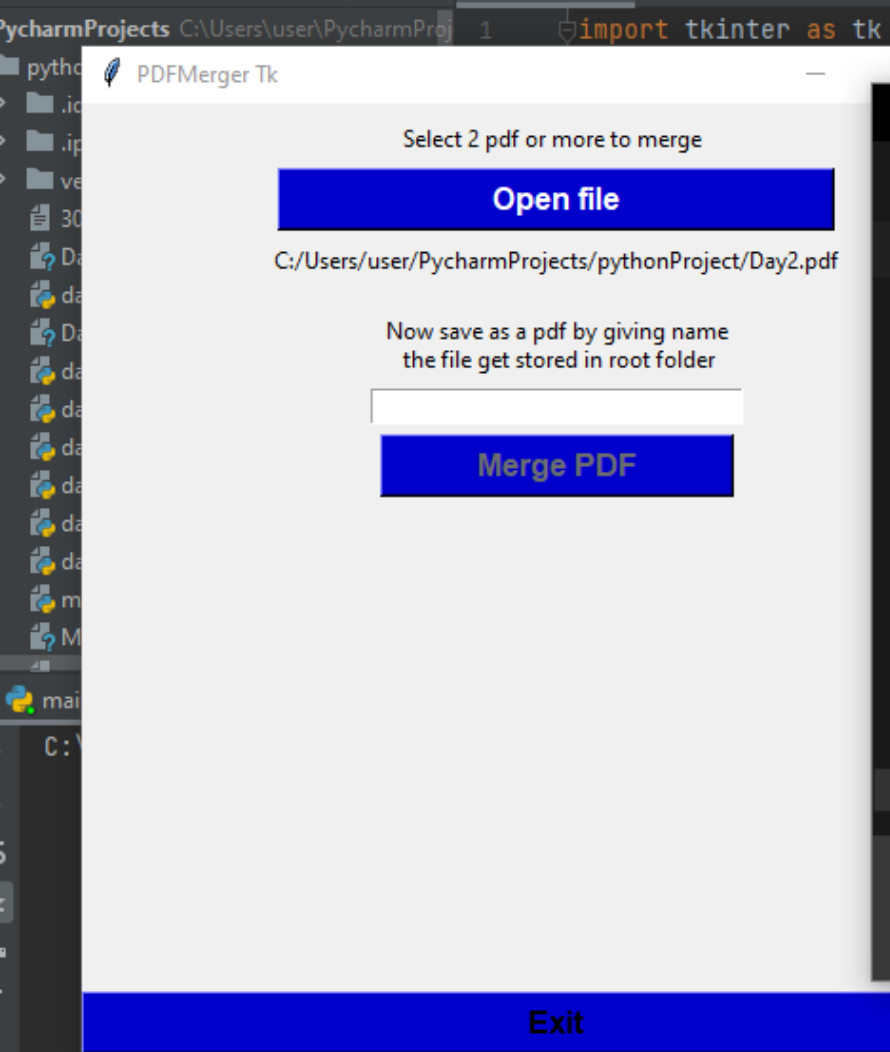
PycharmProjects C:\Users\user\PycharmProj

1 import tkinter as tk

pytho
.ic
.ip
ve
30
Da
da
Da
da
da
da
da
da
da
m
M
mai
C:\

PDFMerger Tk

Select 2 pdf or more to merge

Open file

C:/Users/user/PycharmProjects/pythonProject/Day2.pdf

Now save as a pdf by giving name
the file get stored in root folder

Merge PDF

Exit